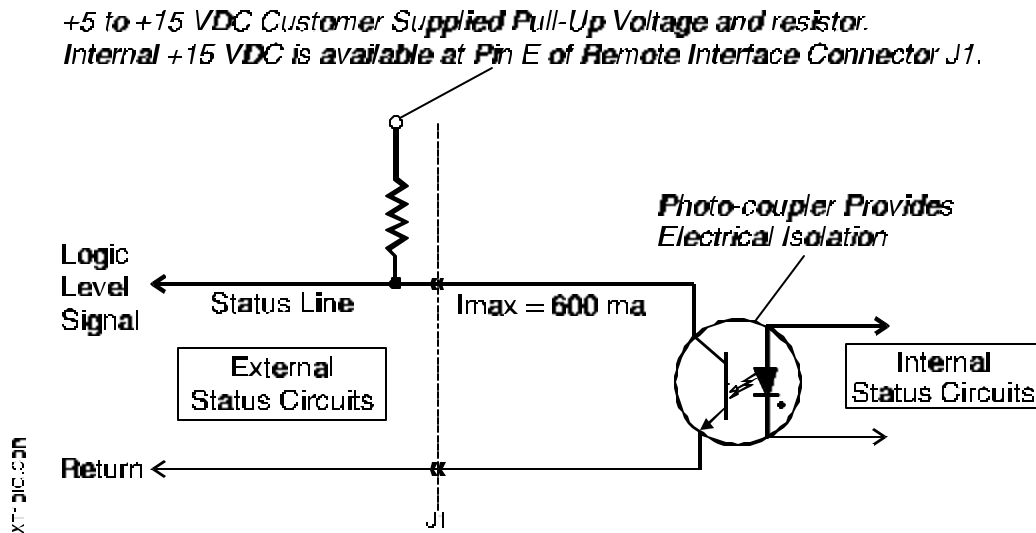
+5 to +15 VDC Customer Supplied Pull-Up Voltage and resistor.
Internal +15 VDC is available at Pin E of Remote Interface Connector J1.

Photo-coupler Provides Electrical Isolation

Logic Level Signal

Status Line

Imax = 600 ma

External Status Circuits

Internal Status Circuits

Return

J1

XT-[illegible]